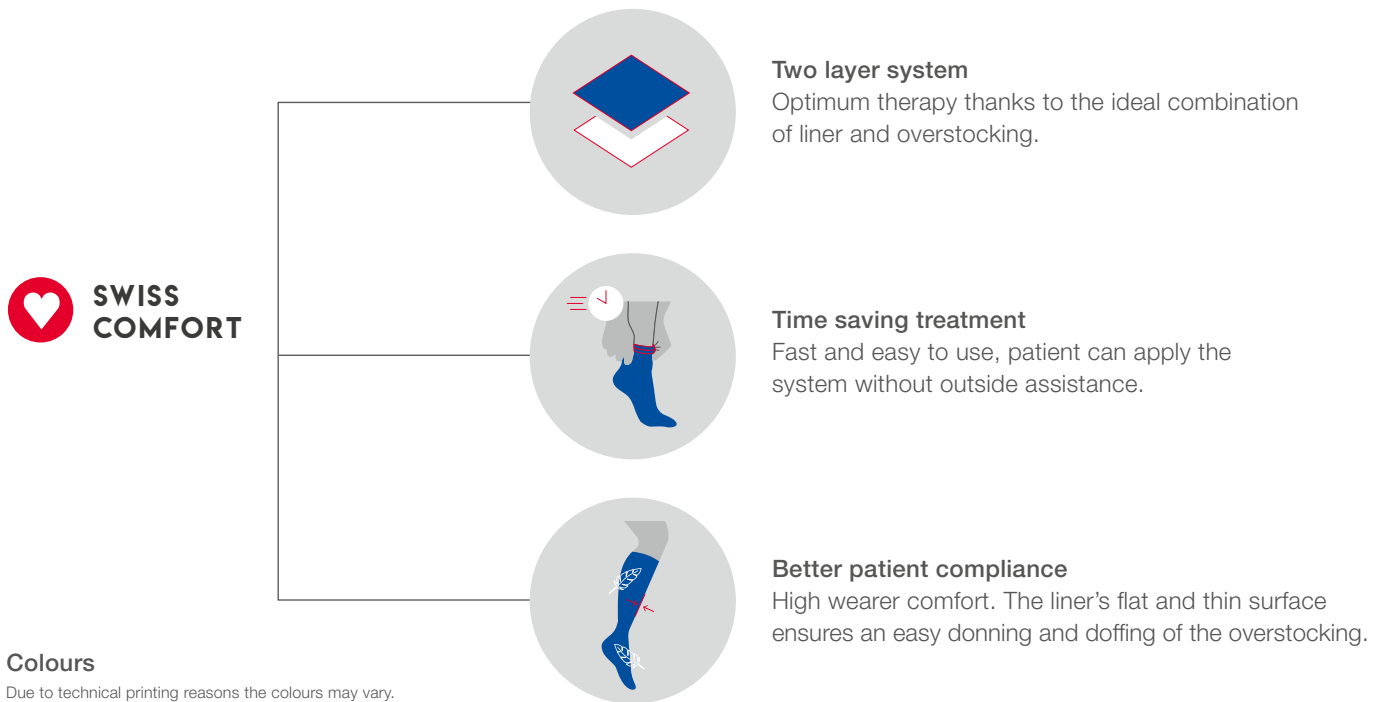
SWISS COMFORT

Two layer system
Optimum therapy thanks to the ideal combination of liner and overstocking.

Time saving treatment
Fast and easy to use, patient can apply the system without outside assistance.

Better patient compliance
High wearer comfort. The liner's flat and thin surface ensures an easy donning and doffing of the overstocking.

Colours
Due to technical printing reasons the colours may vary.